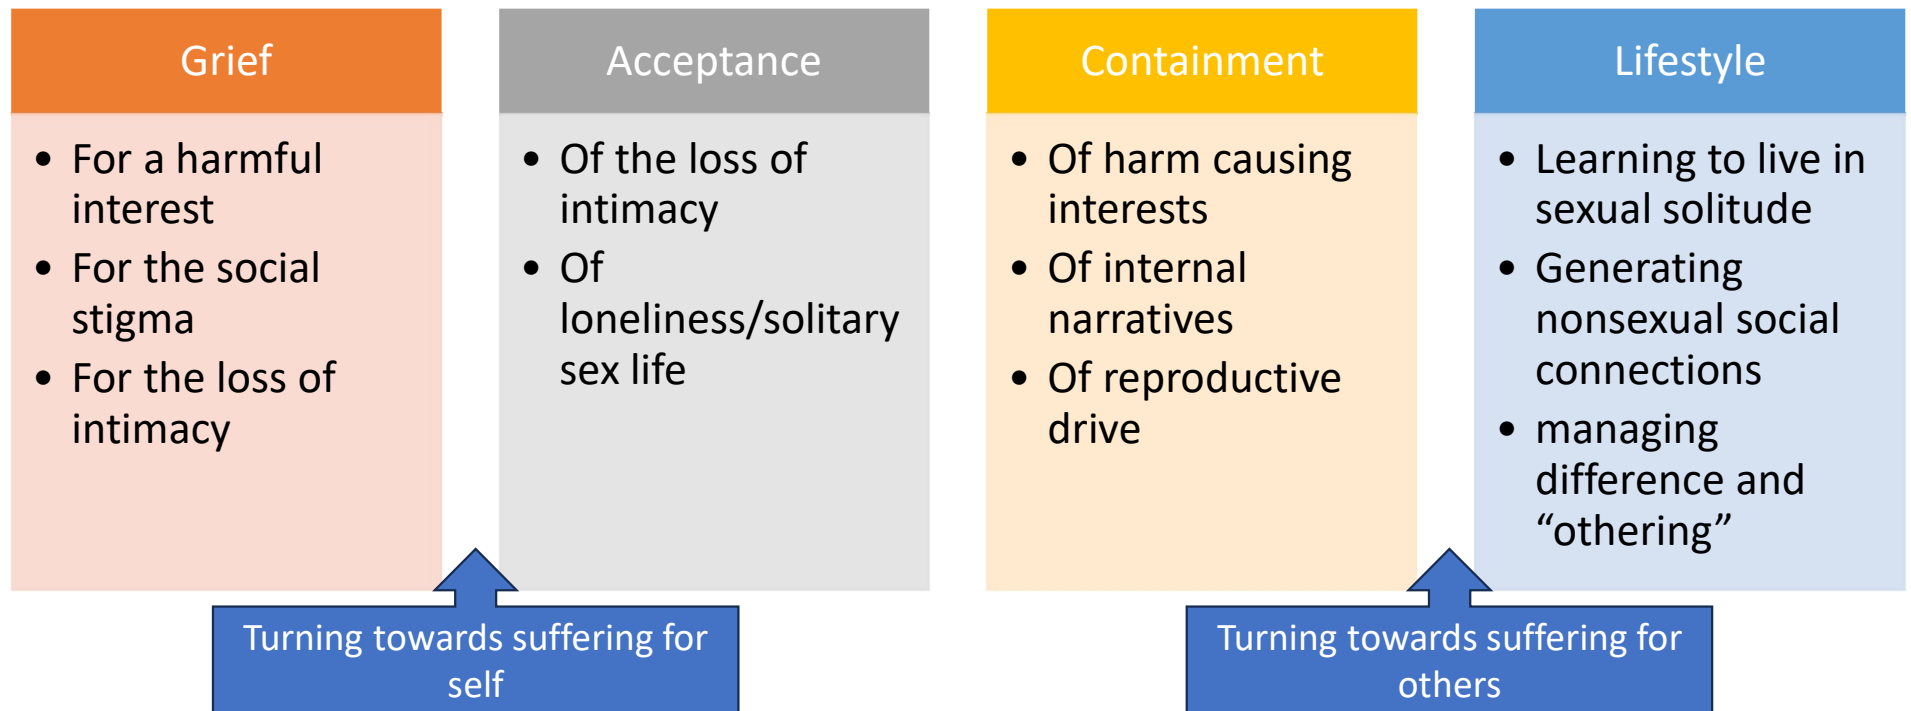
Grief

- For a harmful interest
- For the social stigma
- For the loss of intimacy

Acceptance

- Of the loss of intimacy
- Of loneliness/solitary sex life

Containment

- Of harm causing interests
- Of internal narratives
- Of reproductive drive

Lifestyle

- Learning to live in sexual solitude
- Generating nonsexual social connections
- managing difference and “othering”

Turning towards suffering for self

Turning towards suffering for others